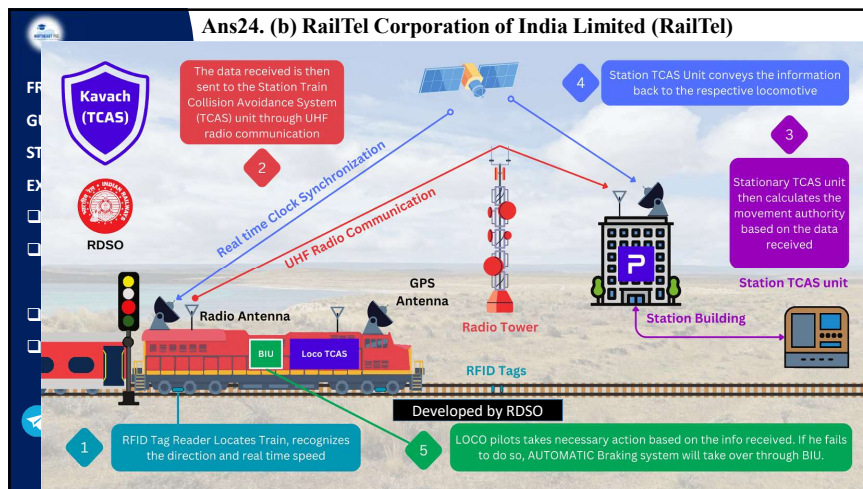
Ans24. (b) RailTel Corporation of India Limited (RailTel)

Kavach (TCAS)

RDSO

The data received is then sent to the Station Train Collision Avoidance System (TCAS) unit through UHF radio communication

2

4

Station TCAS Unit conveys the information back to the respective locomotive

3

Stationary TCAS unit then calculates the movement authority based on the data received

Station TCAS unit

Real time Clock Synchronization

UHF Radio Communication

GPS Antenna

Radio Antenna

Radio Tower

Station Building

BIU

Loco TCAS

RFID Tags

Developed by RDSO

1

RFID Tag Reader Locates Train, recognizes the direction and real time speed

5

LOCO pilots takes necessary action based on the info received. If he fails to do so, AUTOMATIC Braking system will take over through BIU.

FR
GU
ST
EX